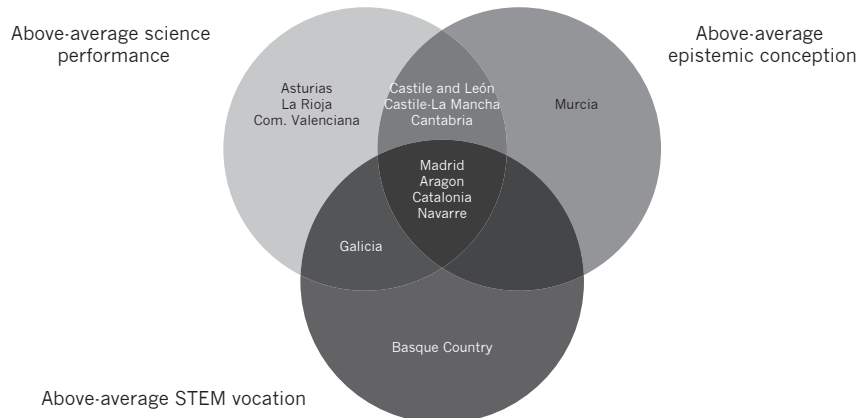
Above-average science performance

Above-average epistemic conception

Asturias
La Rioja
Com. Valenciana

Castile and León
Castile-La Mancha
Cantabria

Murcia

Madrid
Aragon
Catalonia
Navarre

Galicia

Basque Country

Above-average STEM vocation